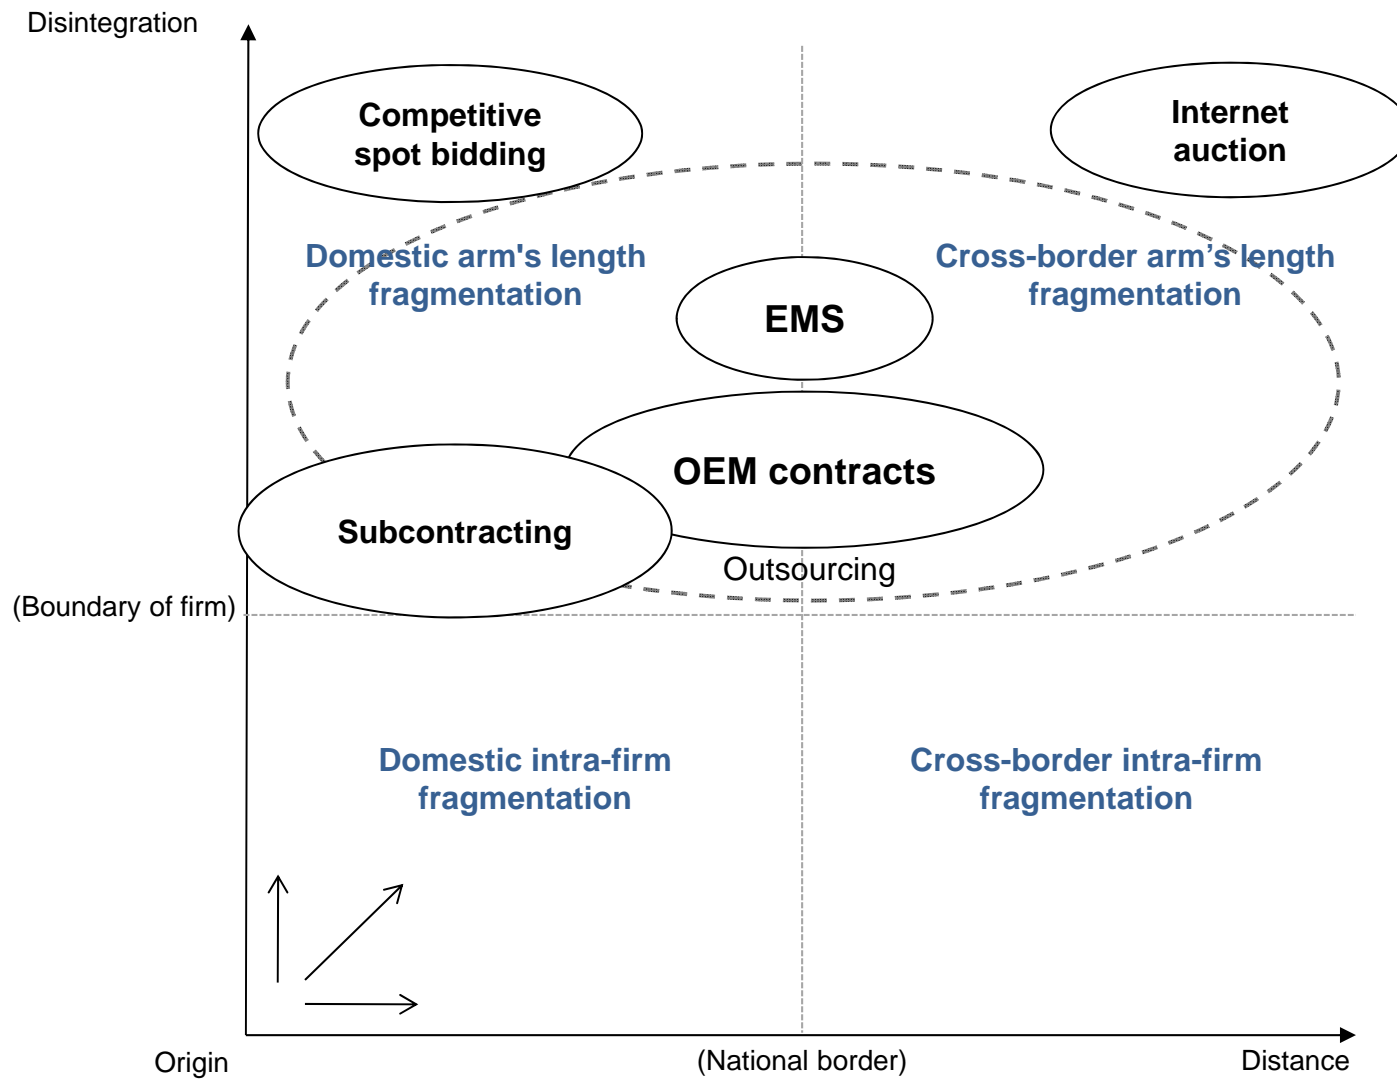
Disintegration

Competitive spot bidding

Internet auction

Domestic arm's length fragmentation

Cross-border arm’s length fragmentation

EMS

OEM contracts

Subcontracting

Outsourcing

(Boundary of firm)

Domestic intra-firm fragmentation

Cross-border intra-firm fragmentation

Origin

(National border)

Distance